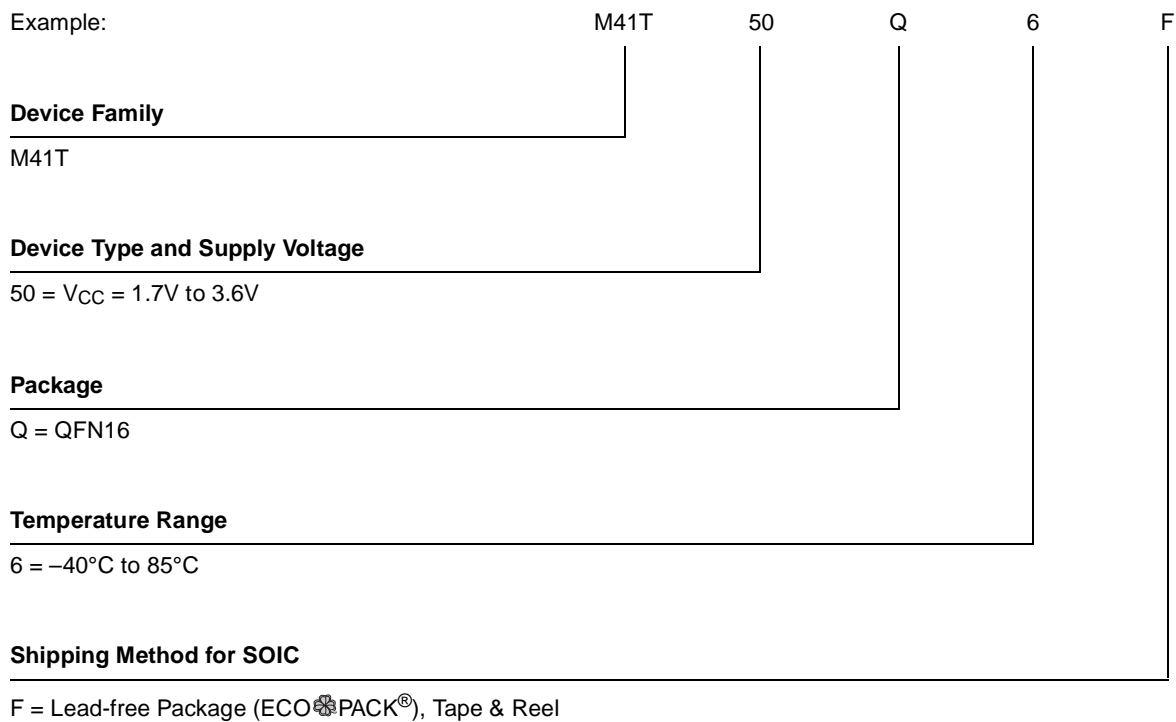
Example: M41T 50 Q 6 F

**Device Family**

M41T

**Device Type and Supply Voltage**

50 = $V_{CC}$ = 1.7V to 3.6V

**Package**

Q = QFN16

**Temperature Range**

6 = –40°C to 85°C

**Shipping Method for SOIC**

F = Lead-free Package (ECOPACK®), Tape & Reel